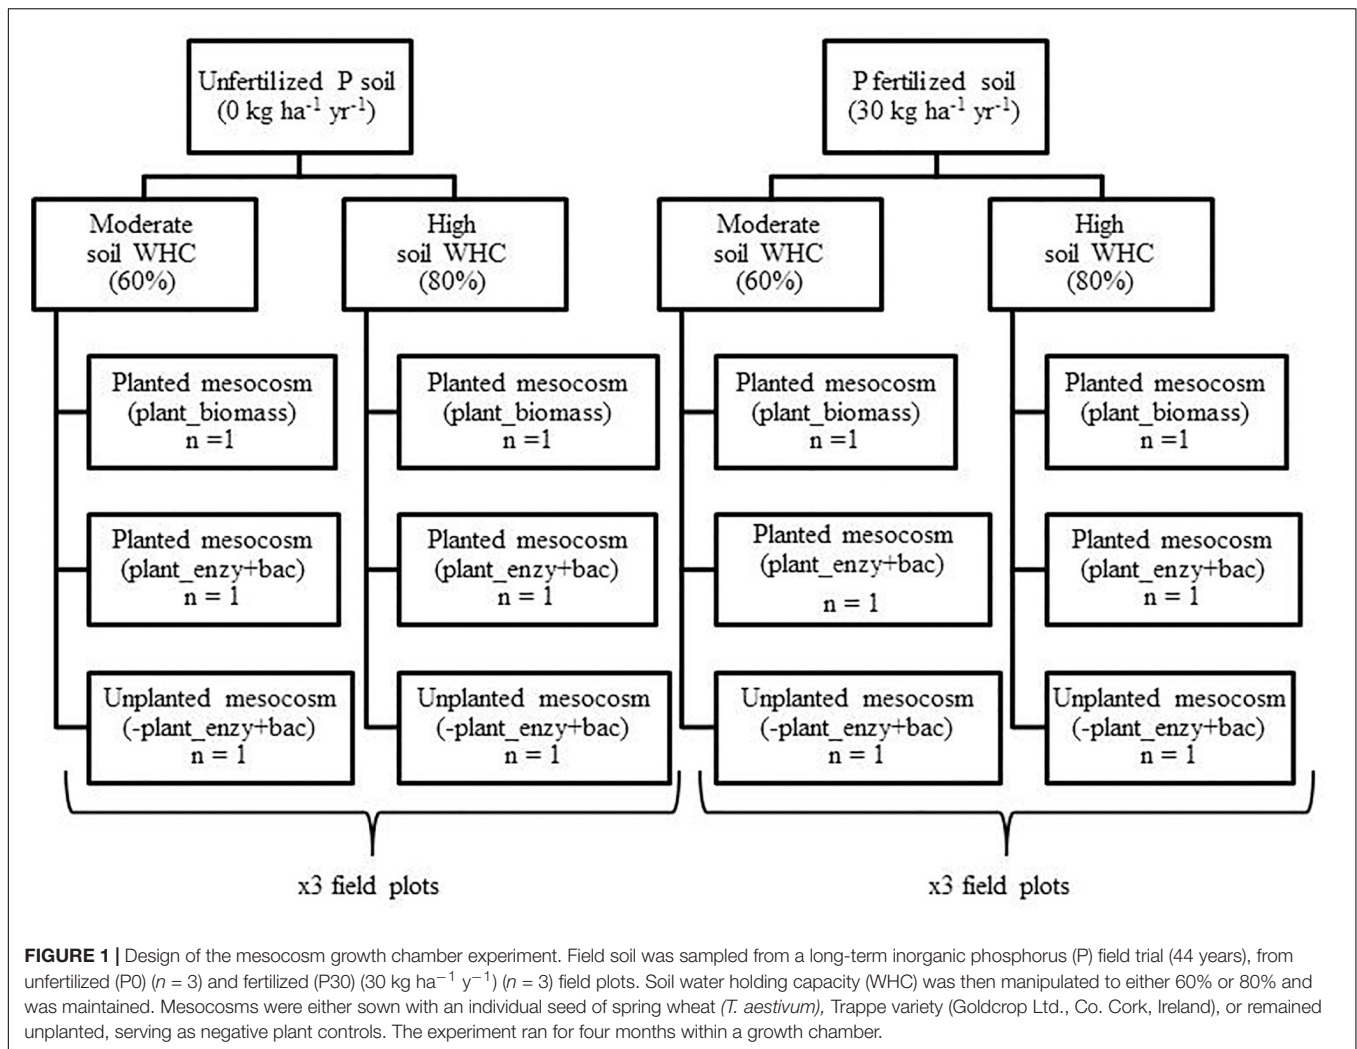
Unfertilized P soil
(0 kg ha$^{-1}$ yr$^{-1}$)

Moderate soil WHC (60%)

Planted mesocosm (plant_biomass) n =1

Planted mesocosm (plant_enzy+bac) n = 1

Unplanted mesocosm (-plant_enzy+bac) n = 1

High soil WHC (80%)

Planted mesocosm (plant_biomass) n =1

Planted mesocosm (plant_enzy+bac) n = 1

Unplanted mesocosm (-plant_enzy+bac) n = 1

x3 field plots

P fertilized soil
(30 kg ha$^{-1}$ yr$^{-1}$)

Moderate soil WHC (60%)

Planted mesocosm (plant_biomass) n =1

Planted mesocosm (plant_enzy+bac) n = 1

Unplanted mesocosm (-plant_enzy+bac) n = 1

High soil WHC (80%)

Planted mesocosm (plant_biomass) n =1

Planted mesocosm (plant_enzy+bac) n = 1

Unplanted mesocosm (-plant_enzy+bac) n = 1

x3 field plots

**FIGURE 1 |** Design of the mesocosm growth chamber experiment. Field soil was sampled from a long-term inorganic phosphorus (P) field trial (44 years), from unfertilized (P0) ($n$ = 3) and fertilized (P30) (30 kg ha$^{-1}$ y$^{-1}$) ($n$ = 3) field plots. Soil water holding capacity (WHC) was then manipulated to either 60% or 80% and was maintained. Mesocosms were either sown with an individual seed of spring wheat *(T. aestivum),* Trappe variety (Goldcrop Ltd., Co. Cork, Ireland), or remained unplanted, serving as negative plant controls. The experiment ran for four months within a growth chamber.